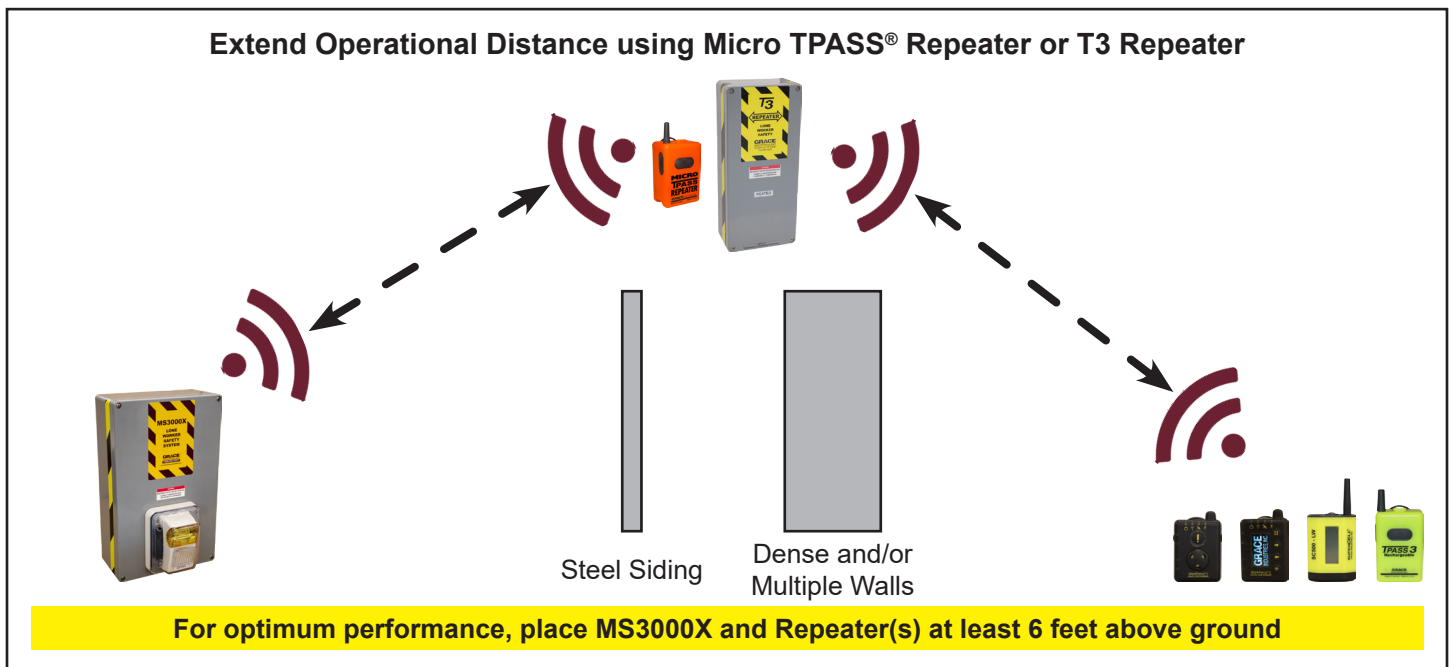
Extend Operational Distance using Micro TPASS® Repeater or T3 Repeater

MICRO TPASS REPEATER

T3 REPEATER LONE WORKER SAFETY GRACE

MS3000X LONE WORKER SAFETY SYSTEM GRACE

Steel Siding

Dense and/or Multiple Walls

GRACE

TPASS 3

For optimum performance, place MS3000X and Repeater(s) at least 6 feet above ground